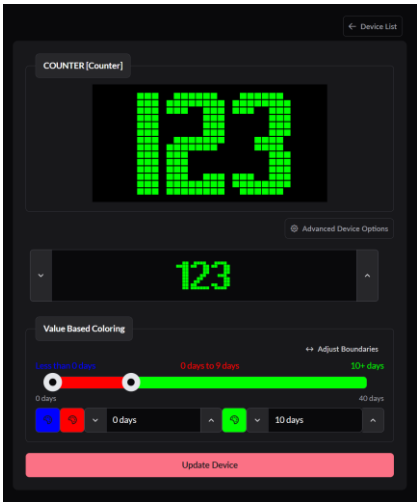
← Device List

COUNTER [Counter]

123

Advanced Device Options

123

Value Based Coloring

↔ Adjust Boundaries

Less than 0 days

0 days to 9 days

10+ days

0 days

40 days

0 days

10 days

Update Device